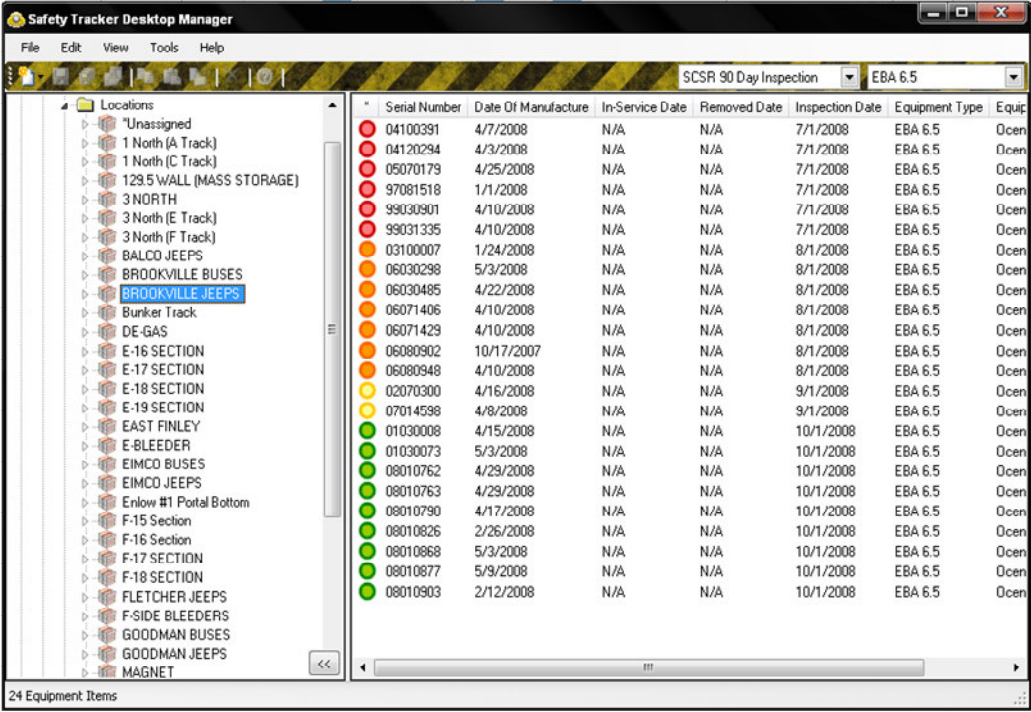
Safety Tracker Desktop Manager

File Edit View Tools Help

SCSR 90 Day Inspection
EBA 6.5

Locations
*Unassigned
1 North (A Track)
1 North (C Track)
129.5 WALL (MASS STORAGE)
3 NORTH
3 North (E Track)
3 North (F Track)
BALCO JEEPS
BROOKVILLE BUSES
BROOKVILLE JEEPS
Bunker Track
DE-GAS
E-16 SECTION
E-17 SECTION
E-18 SECTION
E-19 SECTION
EAST FINLEY
E-BLEEDER
EIMCO BUSES
EIMCO JEEPS
Enlow #1 Portal Bottom
F-15 Section
F-16 Section
F-17 SECTION
F-18 SECTION
FLETCHER JEEPS
F-SIDE BLEEDERS
GOODMAN BUSES
GOODMAN JEEPS
MAGNET

| * | Serial Number | Date Of Manufacture | In-Service Date | Removed Date | Inspection Date | Equipment Type | Equip |
|---|---|---|---|---|---|---|---|
| | 04100391 | 4/7/2008 | N/A | N/A | 7/1/2008 | EBA 6.5 | Ocen |
| | 04120294 | 4/3/2008 | N/A | N/A | 7/1/2008 | EBA 6.5 | Ocen |
| | 05070179 | 4/25/2008 | N/A | N/A | 7/1/2008 | EBA 6.5 | Ocen |
| | 97081518 | 1/1/2008 | N/A | N/A | 7/1/2008 | EBA 6.5 | Ocen |
| | 99030901 | 4/10/2008 | N/A | N/A | 7/1/2008 | EBA 6.5 | Ocen |
| | 99031335 | 4/10/2008 | N/A | N/A | 7/1/2008 | EBA 6.5 | Ocen |
| | 03100007 | 1/24/2008 | N/A | N/A | 8/1/2008 | EBA 6.5 | Ocen |
| | 06030298 | 5/3/2008 | N/A | N/A | 8/1/2008 | EBA 6.5 | Ocen |
| | 06030485 | 4/22/2008 | N/A | N/A | 8/1/2008 | EBA 6.5 | Ocen |
| | 06071406 | 4/10/2008 | N/A | N/A | 8/1/2008 | EBA 6.5 | Ocen |
| | 06071429 | 4/10/2008 | N/A | N/A | 8/1/2008 | EBA 6.5 | Ocen |
| | 06080902 | 10/17/2007 | N/A | N/A | 8/1/2008 | EBA 6.5 | Ocen |
| | 06080948 | 4/10/2008 | N/A | N/A | 8/1/2008 | EBA 6.5 | Ocen |
| | 02070300 | 4/16/2008 | N/A | N/A | 9/1/2008 | EBA 6.5 | Ocen |
| | 07014598 | 4/8/2008 | N/A | N/A | 9/1/2008 | EBA 6.5 | Ocen |
| | 01030008 | 4/15/2008 | N/A | N/A | 10/1/2008 | EBA 6.5 | Ocen |
| | 01030073 | 5/3/2008 | N/A | N/A | 10/1/2008 | EBA 6.5 | Ocen |
| | 08010762 | 4/29/2008 | N/A | N/A | 10/1/2008 | EBA 6.5 | Ocen |
| | 08010763 | 4/29/2008 | N/A | N/A | 10/1/2008 | EBA 6.5 | Ocen |
| | 08010790 | 4/17/2008 | N/A | N/A | 10/1/2008 | EBA 6.5 | Ocen |
| | 08010826 | 2/26/2008 | N/A | N/A | 10/1/2008 | EBA 6.5 | Ocen |
| | 08010868 | 5/3/2008 | N/A | N/A | 10/1/2008 | EBA 6.5 | Ocen |
| | 08010877 | 5/9/2008 | N/A | N/A | 10/1/2008 | EBA 6.5 | Ocen |
| | 08010903 | 2/12/2008 | N/A | N/A | 10/1/2008 | EBA 6.5 | Ocen |

<<

24 Equipment Items